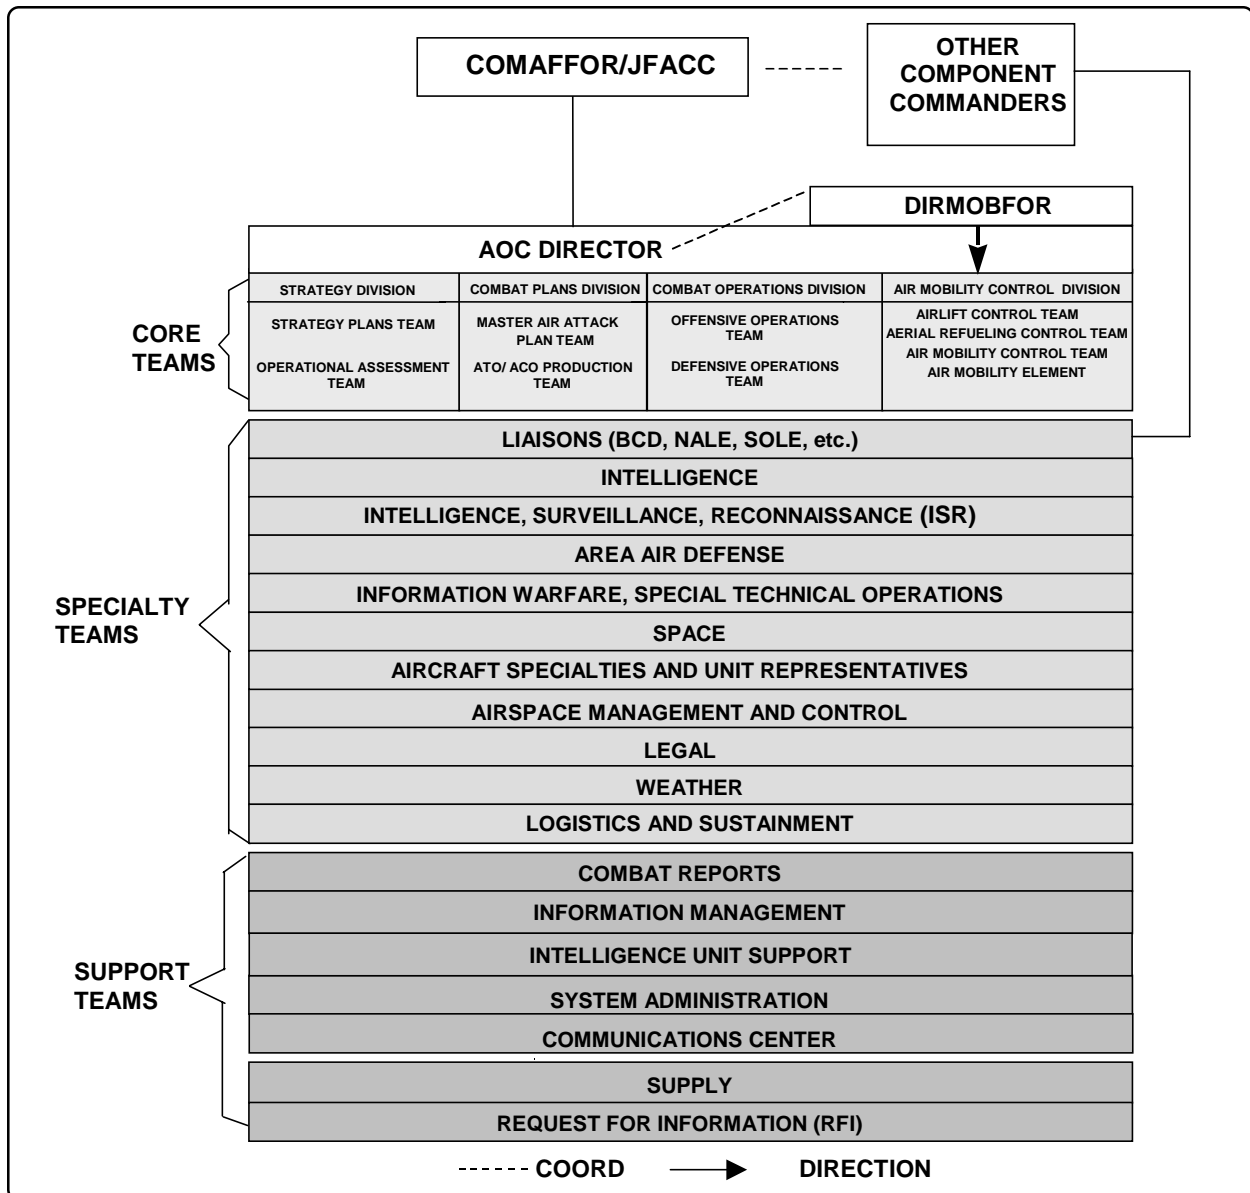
COMAFFOR/JFACC

OTHER COMPONENT COMMANDERS

DIRMOBFOR

AOC DIRECTOR

CORE TEAMS

| STRATEGY DIVISION | COMBAT PLANS DIVISION | COMBAT OPERATIONS DIVISION | AIR MOBILITY CONTROL DIVISION |
|---|---|---|---|
| STRATEGY PLANS TEAM<br>OPERATIONAL ASSESSMENT TEAM | MASTER AIR ATTACK PLAN TEAM<br>ATO/ ACO PRODUCTION TEAM | OFFENSIVE OPERATIONS TEAM<br>DEFENSIVE OPERATIONS TEAM | AIRLIFT CONTROL TEAM<br>AERIAL REFUELING CONTROL TEAM<br>AIR MOBILITY CONTROL TEAM<br>AIR MOBILITY ELEMENT |

SPECIALTY TEAMS

LIAISONS (BCD, NALE, SOLE, etc.)
INTELLIGENCE
INTELLIGENCE, SURVEILLANCE, RECONNAISSANCE (ISR)
AREA AIR DEFENSE
INFORMATION WARFARE, SPECIAL TECHNICAL OPERATIONS
SPACE
AIRCRAFT SPECIALTIES AND UNIT REPRESENTATIVES
AIRSPACE MANAGEMENT AND CONTROL
LEGAL
WEATHER
LOGISTICS AND SUSTAINMENT

SUPPORT TEAMS

COMBAT REPORTS
INFORMATION MANAGEMENT
INTELLIGENCE UNIT SUPPORT
SYSTEM ADMINISTRATION
COMMUNICATIONS CENTER
SUPPLY
REQUEST FOR INFORMATION (RFI)

COORD DIRECTION